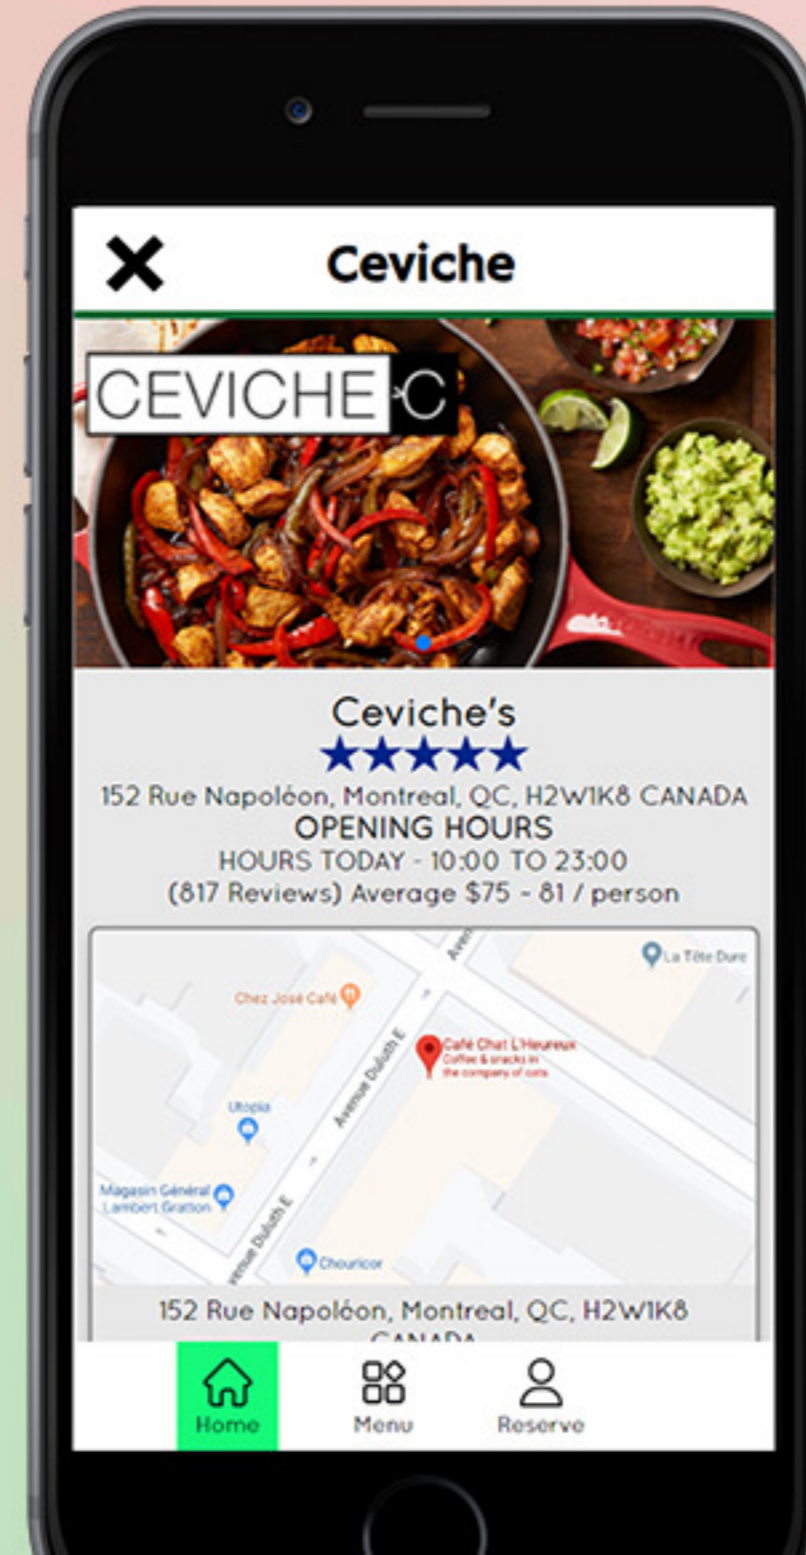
X Ceviche

CEVICHE C

Ceviche's
★★★★★
152 Rue Napoléon, Montreal, QC, H2W1K8 CANADA
OPENING HOURS
HOURS TODAY - 10:00 TO 23:00
(817 Reviews) Average $75 - 81 / person

La Tête Dure
Chez José Café
Avenue
Café Chat L'Heureux
Coffee & snacks in the company of cats
Avenue Duluth E
Utopia
Magasin Général Lambert Gratton
Avenue Duluth E
Chouricor

152 Rue Napoléon, Montreal, QC, H2W1K8 CANADA

Home
Menu
Reserve